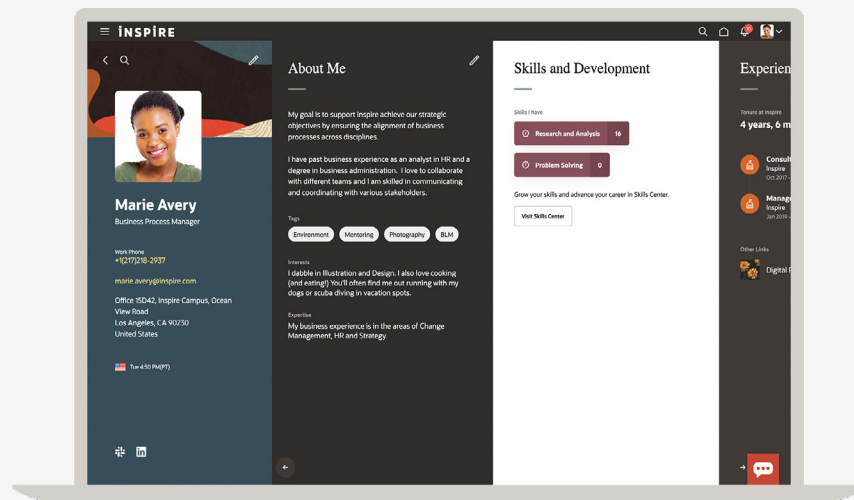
INSPIRE

Marie Avery
Business Process Manager

Work Phone
+1(217)218-2937

marie.avery@inspire.com

Office 15D42, Inspire Campus, Ocean View Road
Los Angeles, CA 90230
United States

Tue 4:50 PM(PT)

About Me

My goal is to support inspire achieve our strategic objectives by ensuring the alignment of business processes across disciplines.

I have past business experience as an analyst in HR and a degree in business administration. I love to collaborate with different teams and I am skilled in communicating and coordinating with various stakeholders.

Tags
Environment
Mentoring
Photography
BLM

Interests
I dabble in Illustration and Design. I also love cooking (and eating!) You'll often find me out running with my dogs or scuba diving in vacation spots.

Expertise
My business experience is in the areas of Change Management, HR and Strategy.

Skills and Development

Skills I have
Research and Analysis 16
Problem Solving 0

Grow your skills and advance your career in Skills Center.

Visit Skills Center

Experien

Tenure at Inspire
4 years, 6 m

Consult
Inspire
Oct 2017 –

Manag
Inspire
Jan 2019 –

Other Links
Digital F